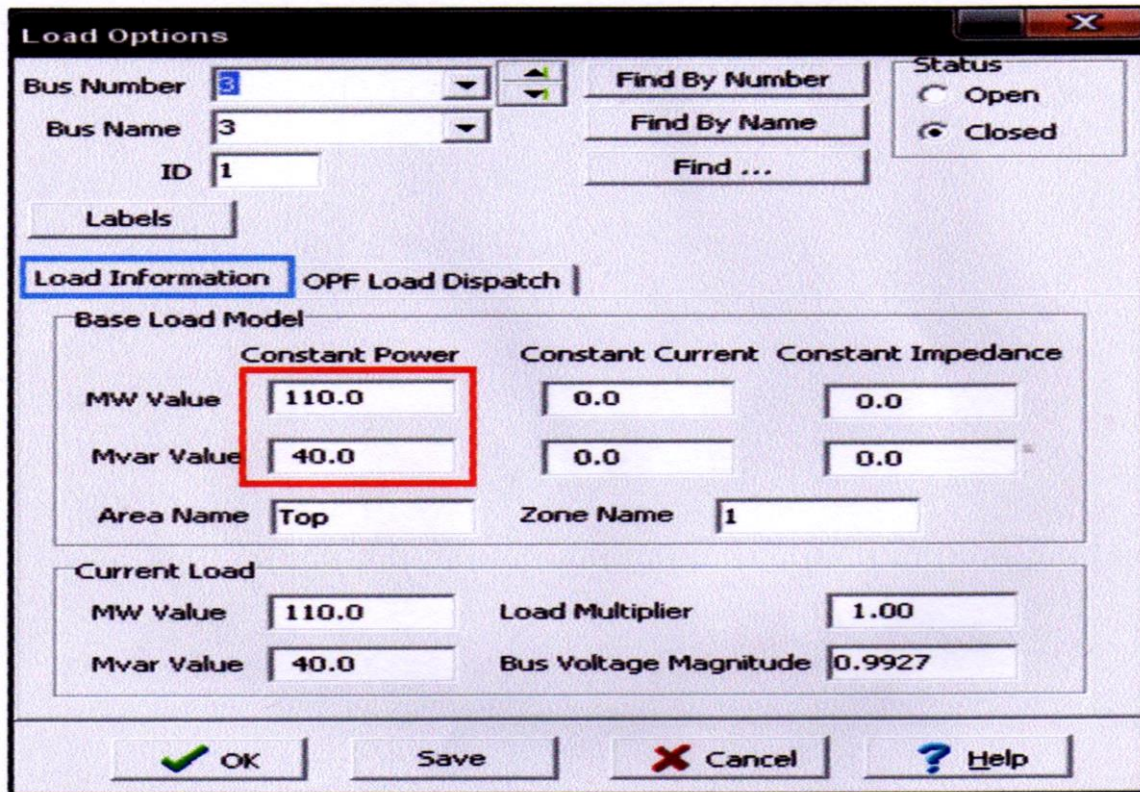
Load Options

Bus Number 3
Bus Name 3
ID 1

Find By Number
Find By Name
Find ...

Status
Open
Closed

Labels

Load Information
OPF Load Dispatch

Base Load Model

| | Constant Power | Constant Current | Constant Impedance |
|---|---|---|---|
| MW Value | 110.0 | 0.0 | 0.0 |
| Mvar Value | 40.0 | 0.0 | 0.0 |

Area Name Top
Zone Name 1

Current Load

MW Value 110.0
Load Multiplier 1.00
Mvar Value 40.0
Bus Voltage Magnitude 0.9927

OK
Save
Cancel
Help